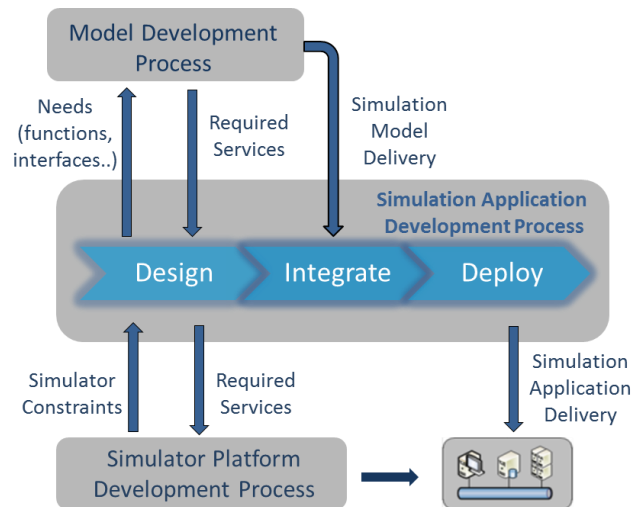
Model Development Process

Needs (functions, interfaces..)

Required Services

Simulation Model Delivery

Simulation Application Development Process

Design

Integrate

Deploy

Simulator Constraints

Required Services

Simulation Application Delivery

Simulator Platform Development Process